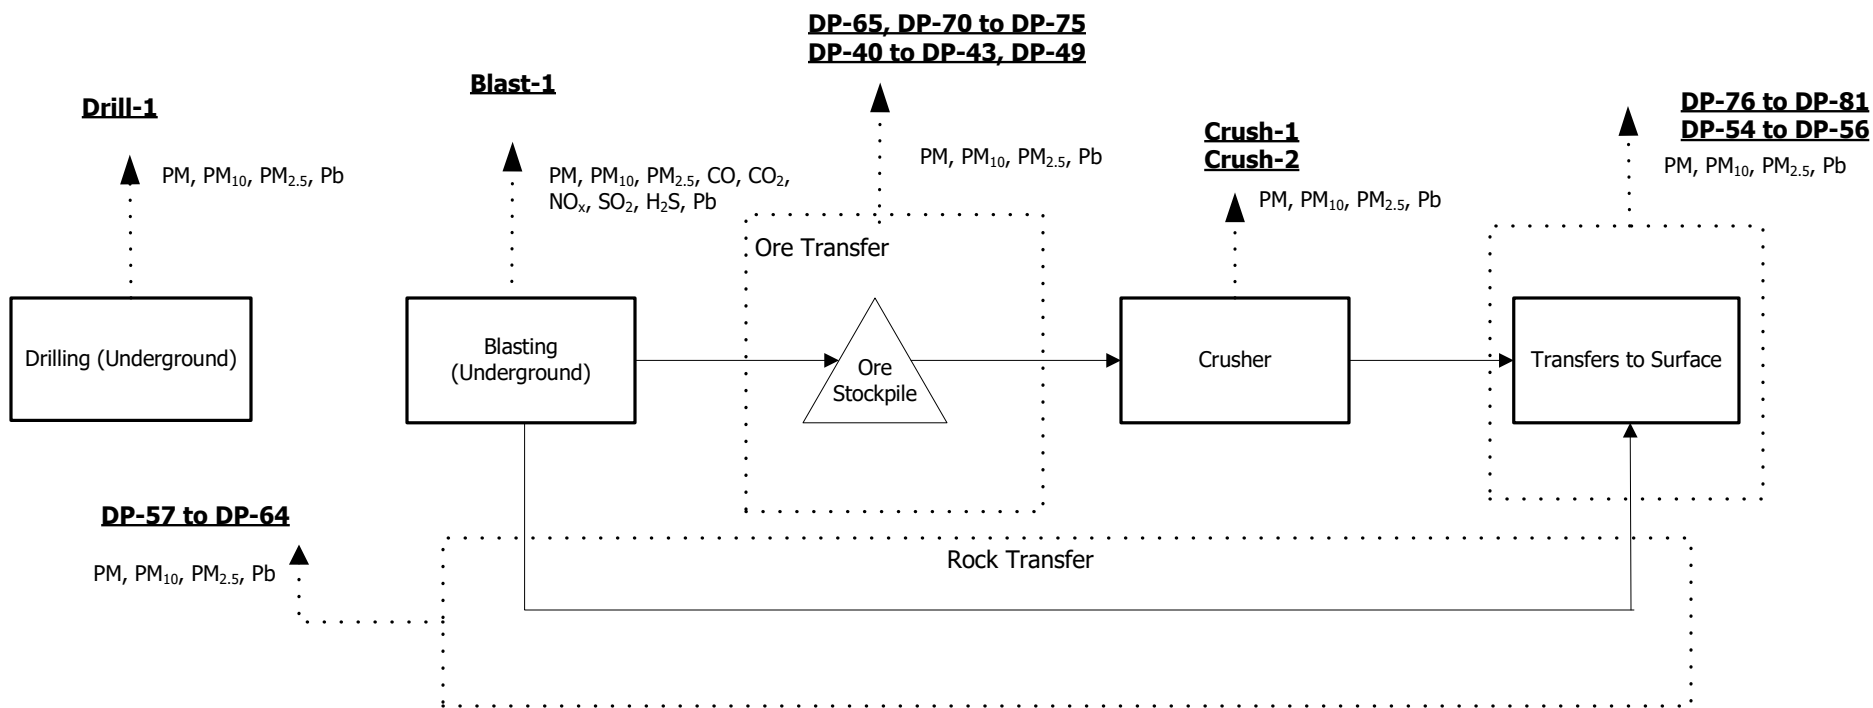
DP-65, DP-70 to DP-75
DP-40 to DP-43, DP-49

Drill-1

Blast-1

PM, $PM_{10}$, $PM_{2.5}$, Pb

PM, $PM_{10}$, $PM_{2.5}$, CO, $CO_2$, $NO_x$, $SO_2$, $H_2S$, Pb

PM, $PM_{10}$, $PM_{2.5}$, Pb

Crush-1
Crush-2

PM, $PM_{10}$, $PM_{2.5}$, Pb

DP-76 to DP-81
DP-54 to DP-56

PM, $PM_{10}$, $PM_{2.5}$, Pb

Ore Transfer

Drilling (Underground)

Blasting (Underground)

Ore Stockpile

Crusher

Transfers to Surface

DP-57 to DP-64

PM, $PM_{10}$, $PM_{2.5}$, Pb

Rock Transfer